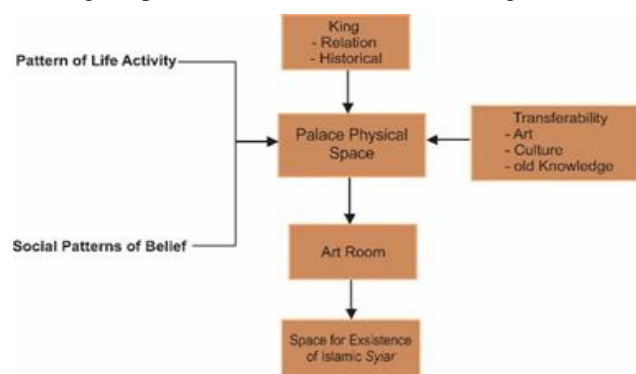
King
- Relation
- Historical

Pattern of Life Activity

Palace Physical Space

Transferability
- Art
- Culture
- old Knowledge

Social Patterns of Belief

Art Room

Space for Exsistence of Islamic *Syiar*